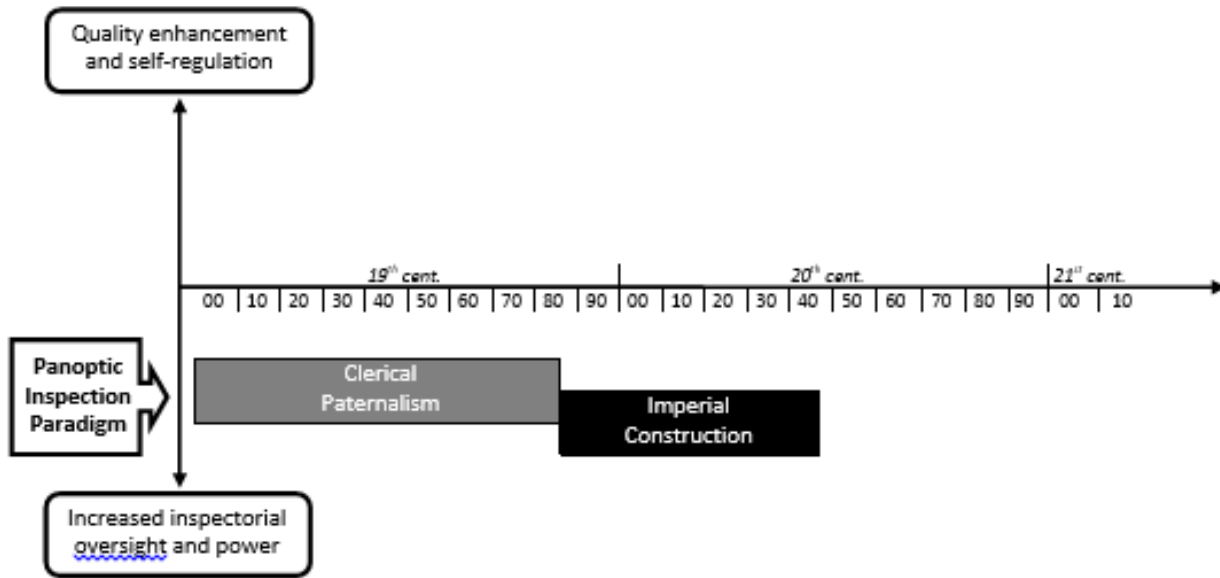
Quality enhancement and self-regulation

$19^{th}$ cent.

$20^{th}$ cent.

$21^{st}$ cent.

00 10 20 30 40 50 60 70 80 90 00 10 20 30 40 50 60 70 80 90 00 10

Panoptic Inspection Paradigm

Clerical Paternalism

Imperial Construction

Increased inspectorial oversight and power